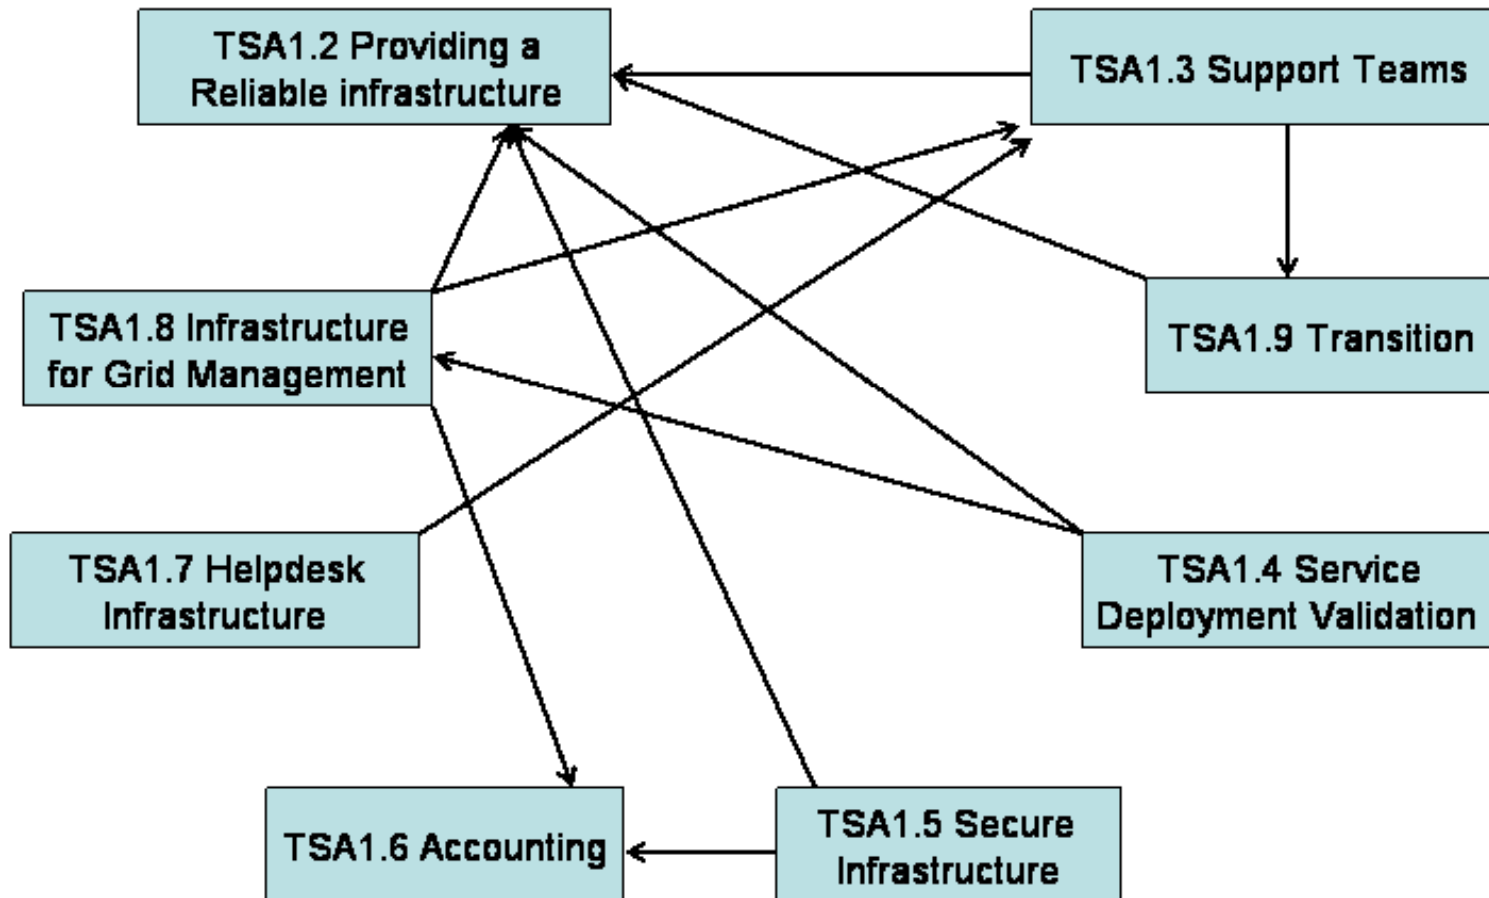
TSA1.2 Providing a Reliable infrastructure

TSA1.3 Support Teams

TSA1.8 Infrastructure for Grid Management

TSA1.9 Transition

TSA1.7 Helpdesk Infrastructure

TSA1.4 Service Deployment Validation

TSA1.6 Accounting

TSA1.5 Secure Infrastructure